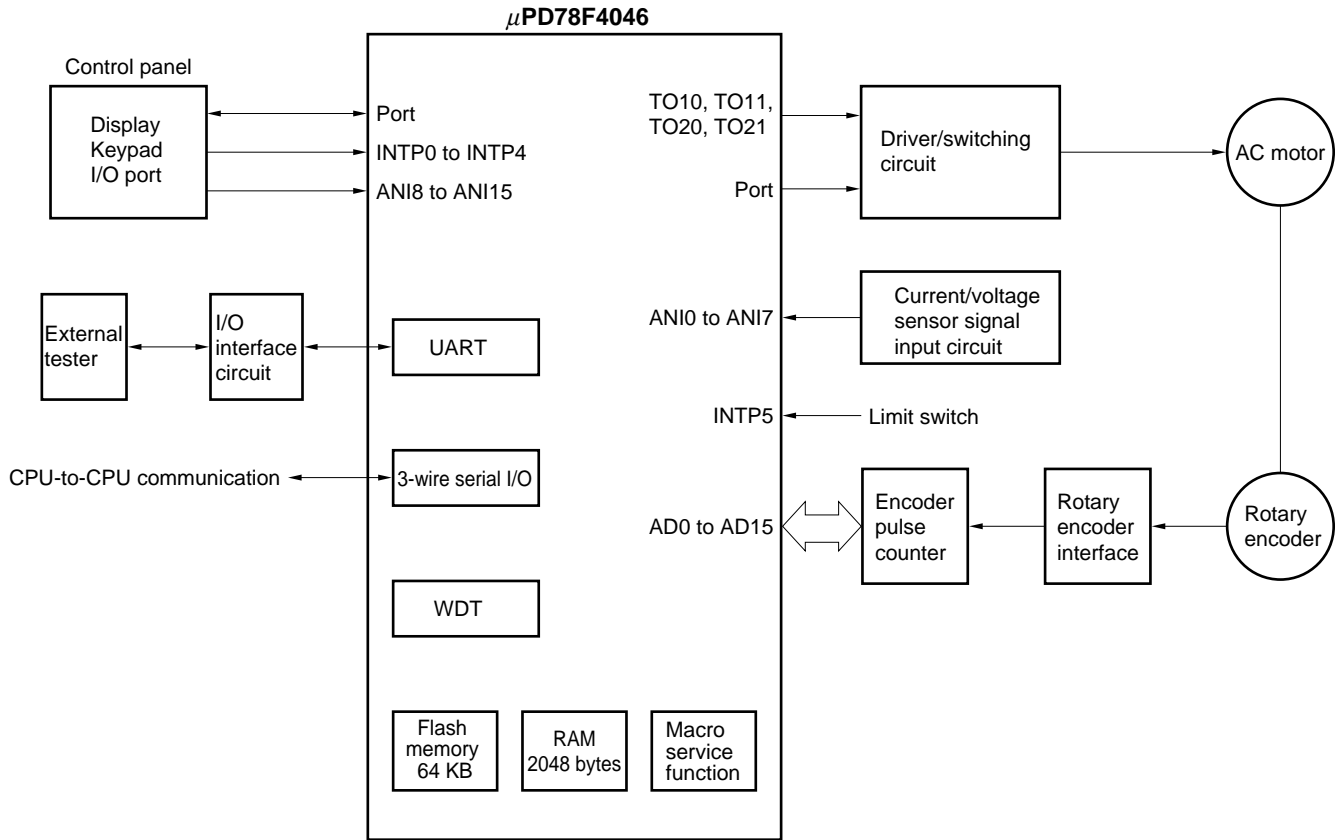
$\mu$PD78F4046

Control panel

Display
Keypad
I/O port

Port
INTP0 to INTP4
ANI8 to ANI15

External tester

I/O interface circuit

UART

CPU-to-CPU communication

3-wire serial I/O

WDT

Flash memory 64 KB

RAM 2048 bytes

Macro service function

TO10, TO11, TO20, TO21

Port

Driver/switching circuit

AC motor

ANI0 to ANI7

Current/voltage sensor signal input circuit

INTP5

Limit switch

AD0 to AD15

Encoder pulse counter

Rotary encoder interface

Rotary encoder